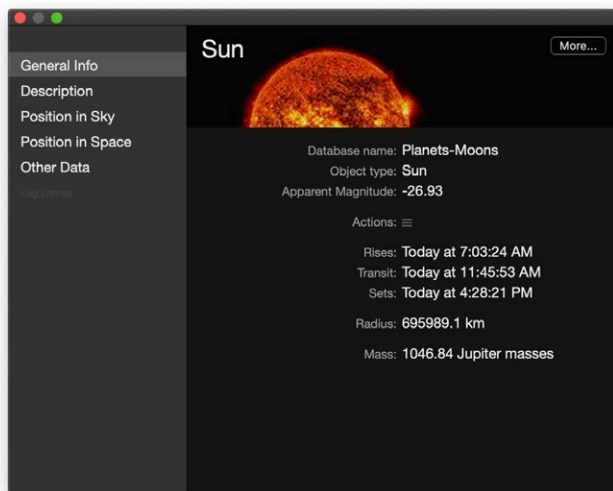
General Info
Description
Position in Sky
Position in Space
Other Data
Log Entries

Sun

More...

Database name: Planets-Moons
Object type: Sun
Apparent Magnitude: -26.93

Actions: ≡

Rises: Today at 7:03:24 AM
Transit: Today at 11:45:53 AM
Sets: Today at 4:28:21 PM

Radius: 695989.1 km

Mass: 1046.84 Jupiter masses